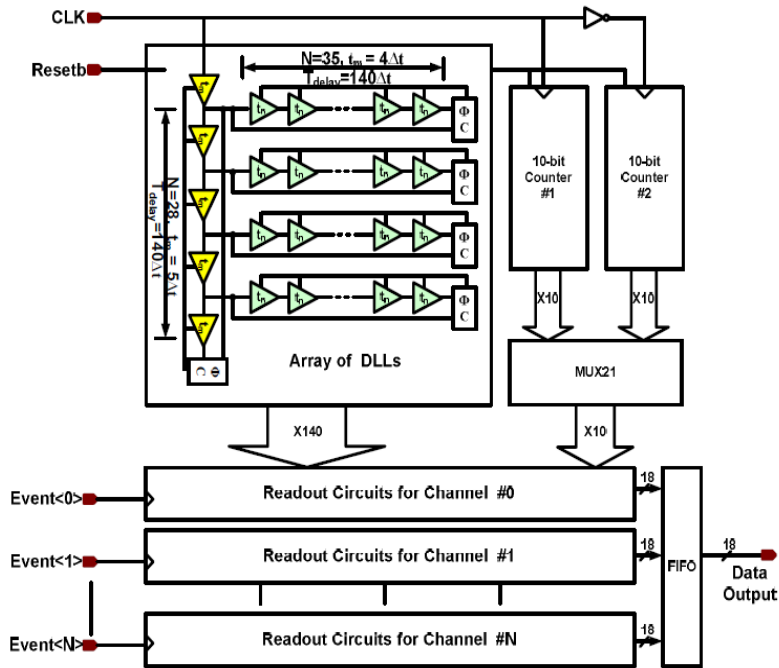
CLK

Resetb

$N=35, t_m = 4\Delta t$

$T_{delay}=140\Delta t$

$N=28, t_m = 5\Delta t$

$T_{delay}=140\Delta t$

$t_n$ $t_n$ $t_n$ $t_n$

$t_n$ $t_n$ $t_n$ $t_n$

$t_n$ $t_n$ $t_n$ $t_n$

$t_n$ $t_n$ $t_n$ $t_n$

Φ C

Φ C

Φ C

Φ C

C Φ

Array of DLLs

10-bit Counter #1

10-bit Counter #2

X10

X10

MUX21

X140

X10

Event<0>

Readout Circuits for Channel #0

18

Event<1>

Readout Circuits for Channel #1

18

Event<N>

Readout Circuits for Channel #N

18

FIFO

18

Data Output